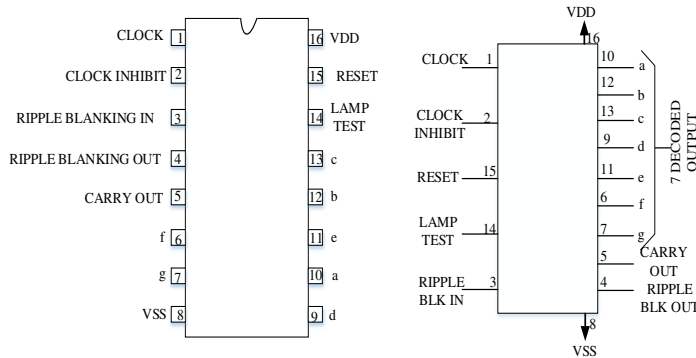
CLOCK 1
CLOCK INHIBIT 2
RIPPLE BLANKING IN 3
RIPPLE BLANKING OUT 4
CARRY OUT 5
f 6
g 7
VSS 8

16 VDD
15 RESET
14 LAMP TEST
13 c
12 b
11 e
10 a
9 d

VDD
16
CLOCK 1
CLOCK INHIBIT 2
RESET 15
LAMP TEST 14
RIPPLE BLK IN 3
10 a
12 b
13 c
9 d
11 e
6 f
7 g
7 DECODED OUTPUT
5 CARRY OUT
4 RIPPLE BLK OUT
8
VSS